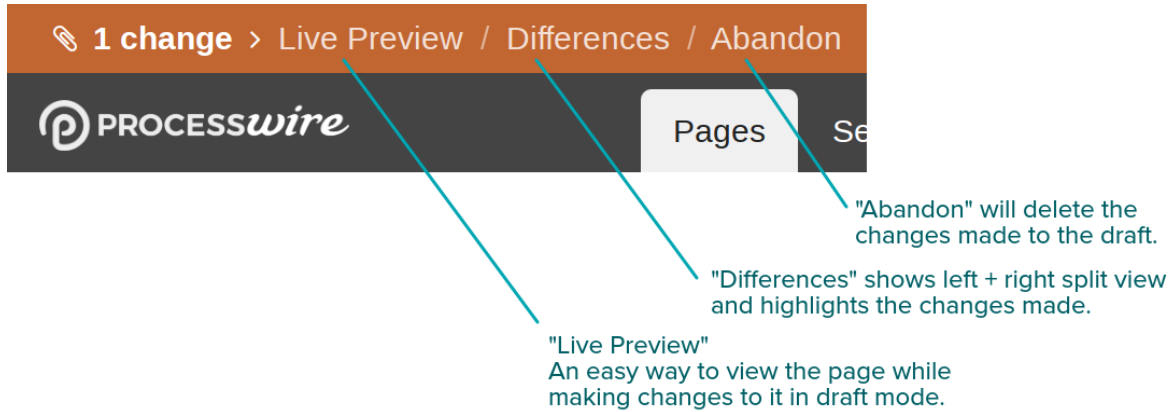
1 change > Live Preview / Differences / Abandon

PROCESSwire

Pages

Se

"Abandon" will delete the changes made to the draft.

"Differences" shows left + right split view and highlights the changes made.

"Live Preview"
An easy way to view the page while making changes to it in draft mode.